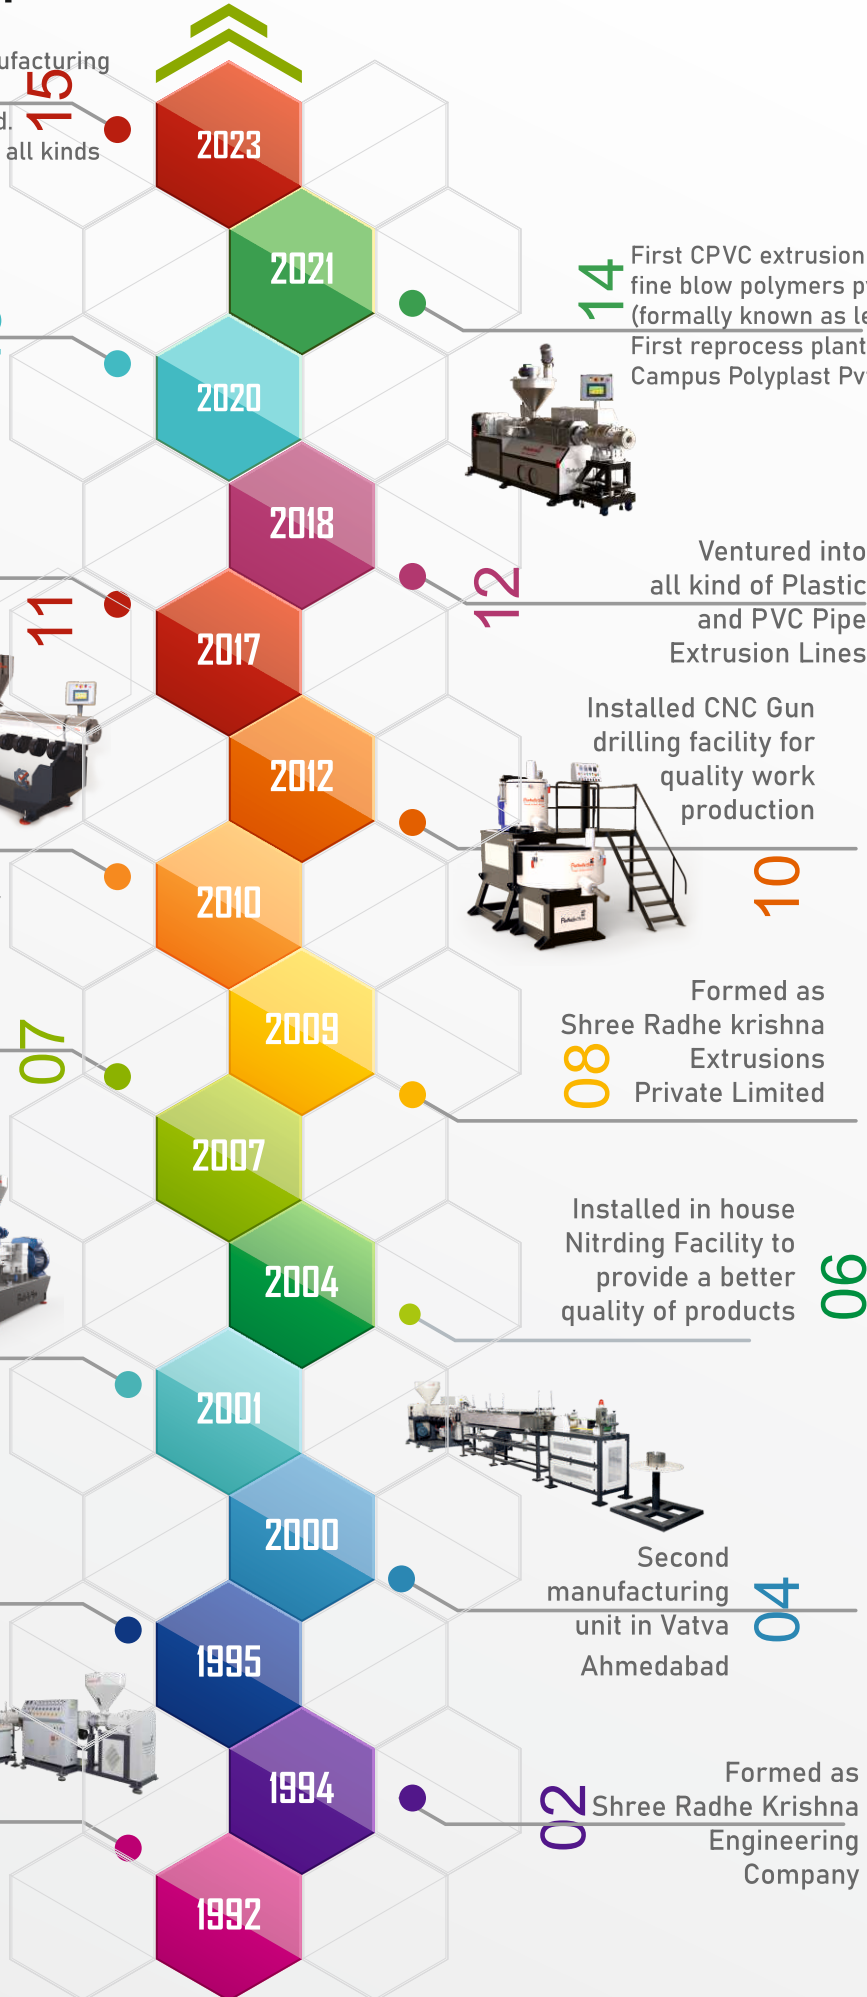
ufacturing
15
d.
all kinds

2023

2021

14
First CPVC extrusion
fine blow polymers p
(formally known as l
First reprocess plant
Campus Polyplast Pv

2020

2018

12
Ventured into
all kind of Plastic
and PVC Pipe
Extrusion Lines

11

2017

Installed CNC Gun drilling facility for quality work production

2012

10

2010

Formed as Shree Radhe krishna Extrusions Private Limited

08

07

2009

2007

Installed in house Nitrding Facility to provide a better quality of products

06

2004

2001

2000

Second manufacturing unit in Vatva Ahmedabad

04

1995

1994

02
Formed as Shree Radhe Krishna Engineering Company

1992